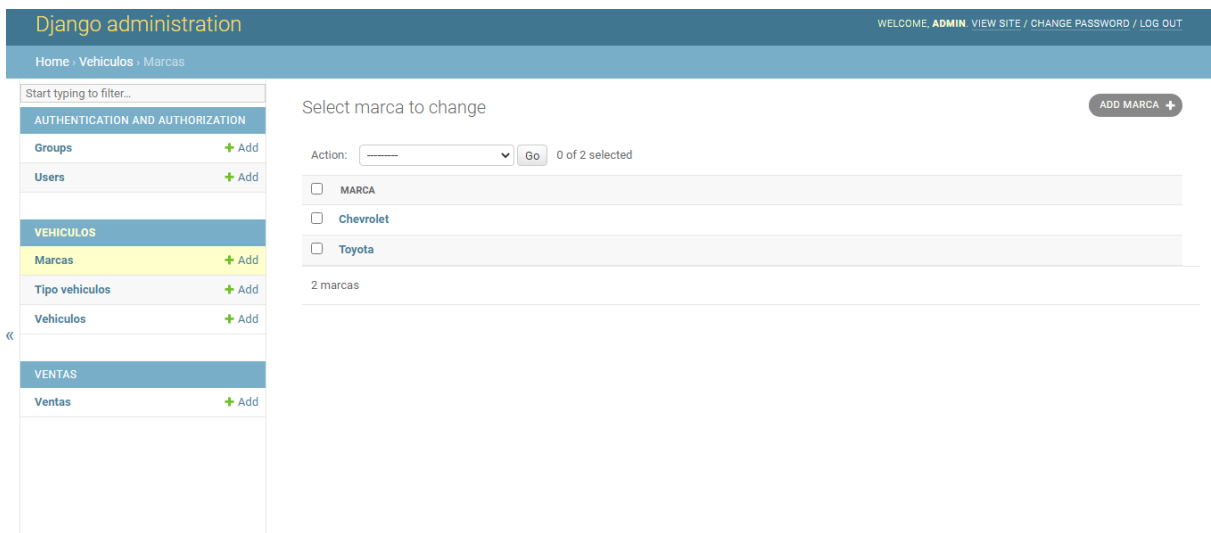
Django administration

WELCOME, ADMIN. VIEW SITE / CHANGE PASSWORD / LOG OUT

Home › Vehiculos › Marcas

Start typing to filter...

AUTHENTICATION AND AUTHORIZATION

Groups + Add

Users + Add

VEHICULOS

Marcas + Add

Tipo vehiculos + Add

Vehiculos + Add

VENTAS

Ventas + Add

«

Select marca to change

ADD MARCA +

Action: --------- Go 0 of 2 selected

| | MARCA |
|---|---|
| ☐ | Chevrolet |
| ☐ | Toyota |

2 marcas